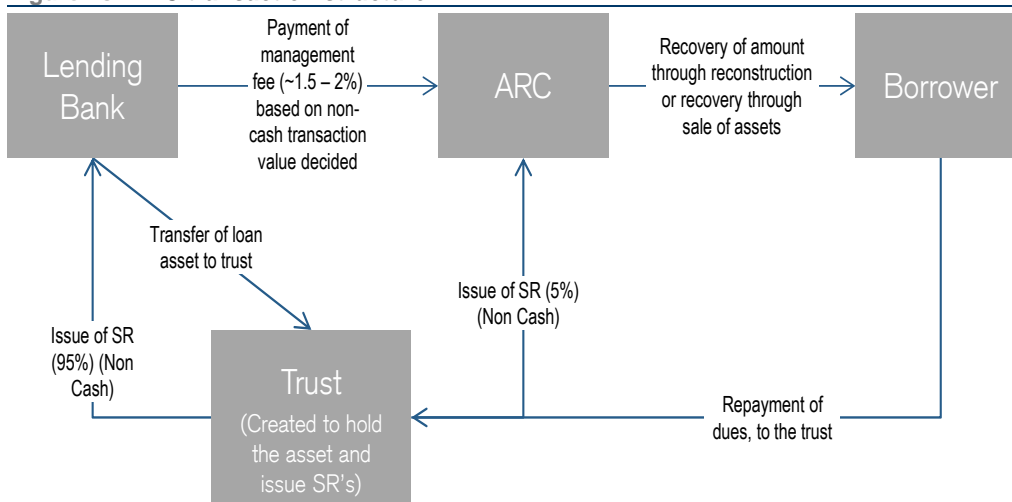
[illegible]

Lending Bank

Payment of management fee (~1.5 – 2%) based on non-cash transaction value decided

ARC

Recovery of amount through reconstruction or recovery through sale of assets

Borrower

Transfer of loan asset to trust

Issue of SR (5%) (Non Cash)

Issue of SR (95%) (Non Cash)

Trust
(Created to hold the asset and issue SR's)

Repayment of dues, to the trust